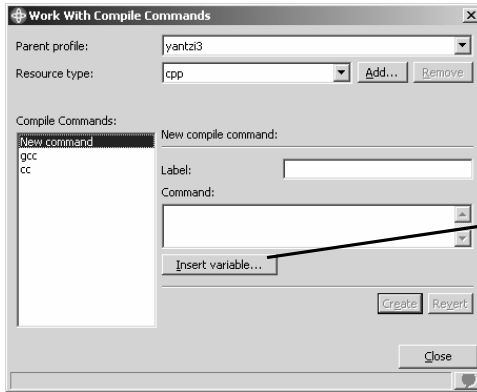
Work With Compile Commands

Parent profile: yantzi3

Resource type: cpp Add... Remove

Compile Commands:

New command
gcc
cc

New compile command:

Label:

Command:

Insert variable...

Create Revert

Close